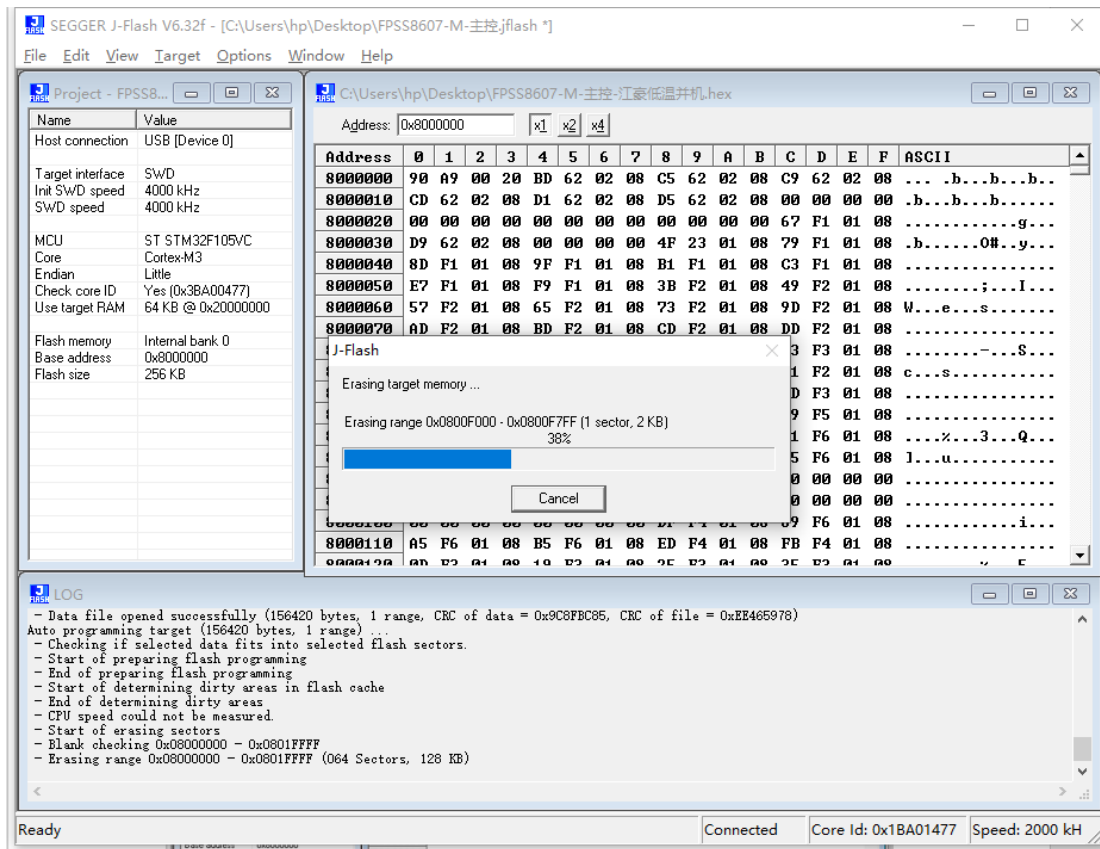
SEGGER J-Flash V6.32f - [C:\Users\hp\Desktop\FPSS8607-M-主控.jflash *]

File Edit View Target Options Window Help

Project - FPSS8...

| Name | Value |
|---|---|
| Host connection | USB [Device 0] |
| Target interface | SWD |
| Init SWD speed | 4000 kHz |
| SWD speed | 4000 kHz |
| MCU | ST STM32F105VC |
| Core | Cortex-M3 |
| Endian | Little |
| Check core ID | Yes (0x3BA00477) |
| Use target RAM | 64 KB @ 0x20000000 |
| Flash memory | Internal bank 0 |
| Base address | 0x8000000 |
| Flash size | 256 KB |

C:\Users\hp\Desktop\FPSS8607-M-主控-汇豪低温井机.hex

Address: 0x8000000 x1 x2 x4

| Address | 0 | 1 | 2 | 3 | 4 | 5 | 6 | 7 | 8 | 9 | A | B | C | D | E | F | ASCII |
|---|---|---|---|---|---|---|---|---|---|---|---|---|---|---|---|---|---|
| 8000000 | 90 | A9 | 00 | 20 | BD | 62 | 02 | 08 | C5 | 62 | 02 | 08 | C9 | 62 | 02 | 08 | ... .b...b...b.. |
| 8000010 | CD | 62 | 02 | 08 | D1 | 62 | 02 | 08 | D5 | 62 | 02 | 08 | 00 | 00 | 00 | 00 | .b...b...b...... |
| 8000020 | 00 | 00 | 00 | 00 | 00 | 00 | 00 | 00 | 00 | 00 | 00 | 00 | 67 | F1 | 01 | 08 | ............g... |
| 8000030 | D9 | 62 | 02 | 08 | 00 | 00 | 00 | 00 | 4F | 23 | 01 | 08 | 79 | F1 | 01 | 08 | .b......O#..y... |
| 8000040 | 8D | F1 | 01 | 08 | 9F | F1 | 01 | 08 | B1 | F1 | 01 | 08 | C3 | F1 | 01 | 08 | ................ |
| 8000050 | E7 | F1 | 01 | 08 | F9 | F1 | 01 | 08 | 3B | F2 | 01 | 08 | 49 | F2 | 01 | 08 | ........;...I... |
| 8000060 | 57 | F2 | 01 | 08 | 65 | F2 | 01 | 08 | 73 | F2 | 01 | 08 | 9D | F2 | 01 | 08 | W...e...s....... |
| 8000070 | AD | F2 | 01 | 08 | BD | F2 | 01 | 08 | CD | F2 | 01 | 08 | DD | F2 | 01 | 08 | ................ |
| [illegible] | | | | | | | | | | | | | | 3 | F3 | 01 | 08 | ...........-...S... |
| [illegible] | | | | | | | | | | | | | | 1 | F2 | 01 | 08 | c...s........... |
| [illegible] | | | | | | | | | | | | | | D | F3 | 01 | 08 | ................ |
| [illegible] | | | | | | | | | | | | | | 9 | F5 | 01 | 08 | ................ |
| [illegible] | | | | | | | | | | | | | | 1 | F6 | 01 | 08 | ....%...3...Q... |
| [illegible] | | | | | | | | | | | | | | 5 | F6 | 01 | 08 | ]...u........... |
| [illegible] | | | | | | | | | | | | | | 0 | 00 | 00 | 00 | ................ |
| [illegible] | | | | | | | | | | | | | | 0 | 00 | 00 | 00 | ................ |
| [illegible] | | | | | | | | | | | | | | 9 | F6 | 01 | 08 | ............i... |
| 8000110 | A5 | F6 | 01 | 08 | B5 | F6 | 01 | 08 | ED | F4 | 01 | 08 | FB | F4 | 01 | 08 | ................ |

J-Flash

Erasing target memory ...

Erasing range 0x0800F000 - 0x0800F7FF (1 sector, 2 KB)
38%

Cancel

LOG

- Data file opened successfully (156420 bytes, 1 range, CRC of data = 0x9C8FBC85, CRC of file = 0xEE465978)
Auto programming target (156420 bytes, 1 range) ...
- Checking if selected data fits into selected flash sectors.
- Start of preparing flash programming
- End of preparing flash programming
- Start of determining dirty areas in flash cache
- End of determining dirty areas
- CPU speed could not be measured.
- Start of erasing sectors
- Blank checking 0x08000000 - 0x0801FFFF
- Erasing range 0x08000000 - 0x0801FFFF (064 Sectors, 128 KB)

Ready | Connected | Core Id: 0x1BA01477 | Speed: 2000 kH